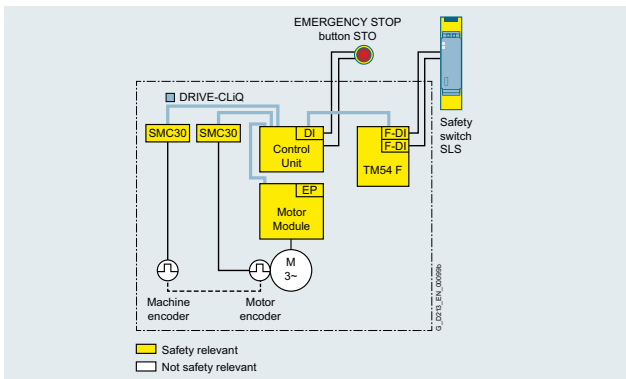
EMERGENCY STOP button STO

DRIVE-CLiQ

SMC30

SMC30

DI

Control Unit

F-DI

F-DI

TM54 F

Safety switch SLS

EP

Motor Module

M 3~

Machine encoder

Motor encoder

G_D213_EN_00099b

Safety relevant

Not safety relevant